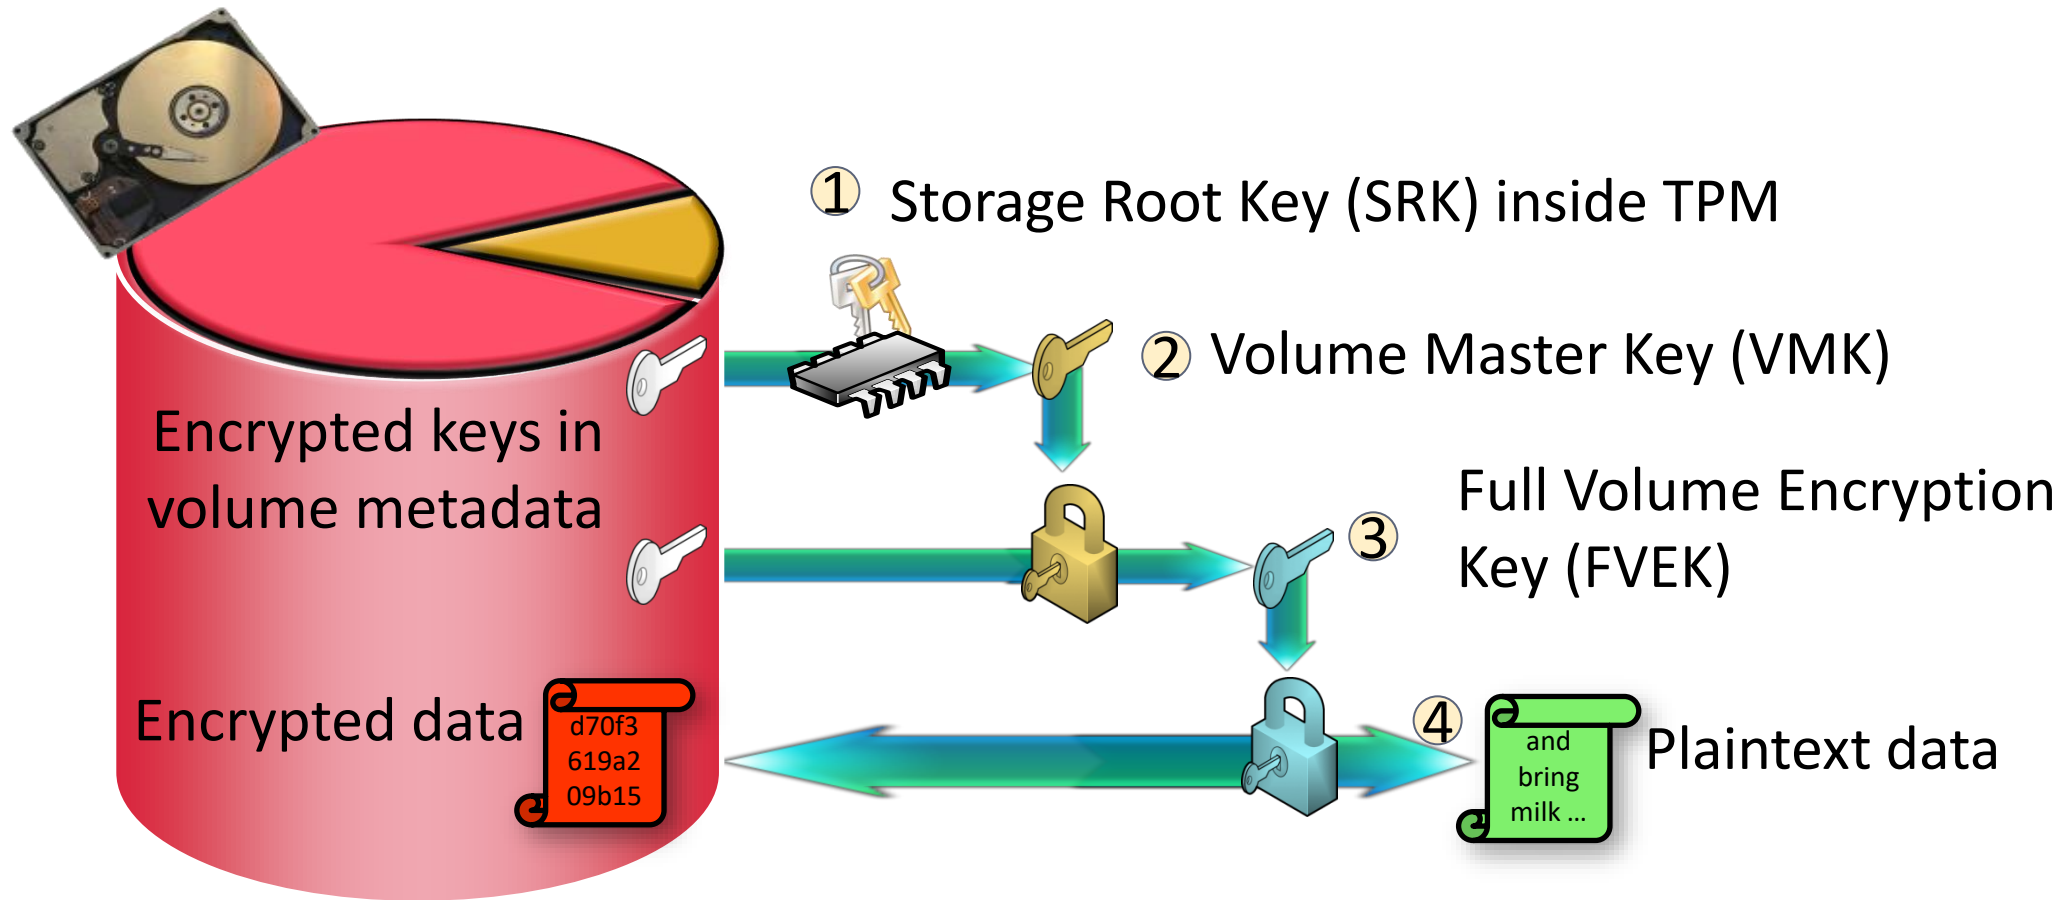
1 Storage Root Key (SRK) inside TPM

2 Volume Master Key (VMK)

Encrypted keys in volume metadata

Full Volume Encryption Key (FVEK)

3

Encrypted data

d70f3
619a2
09b15

4

and
bring
milk ...

Plaintext data